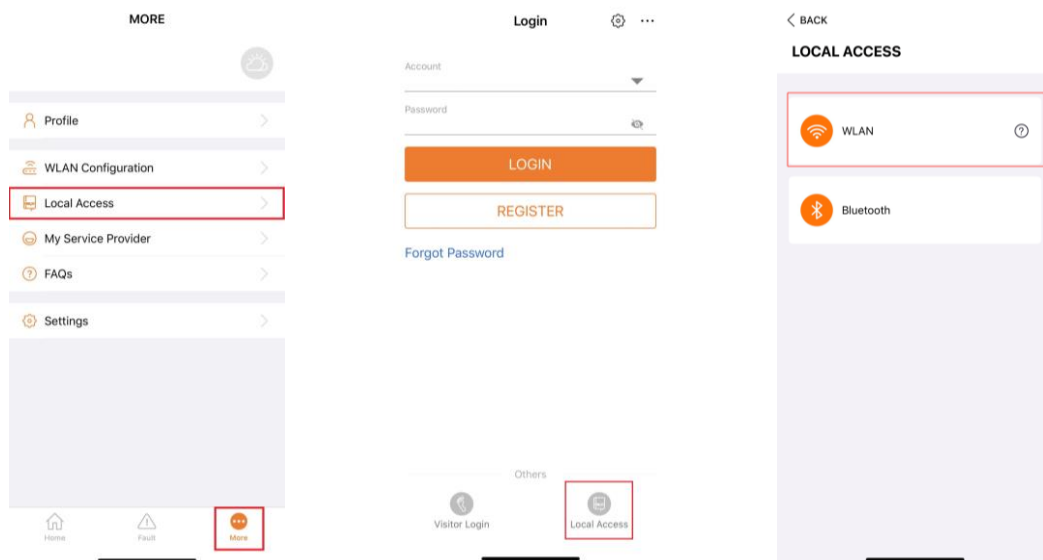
MORE

Profile

WLAN Configuration

Local Access

My Service Provider

FAQs

Settings

Home Fault More

Login

Account

Password

LOGIN

REGISTER

Forgot Password

Others

Visitor Login Local Access

BACK

LOCAL ACCESS

WLAN

Bluetooth